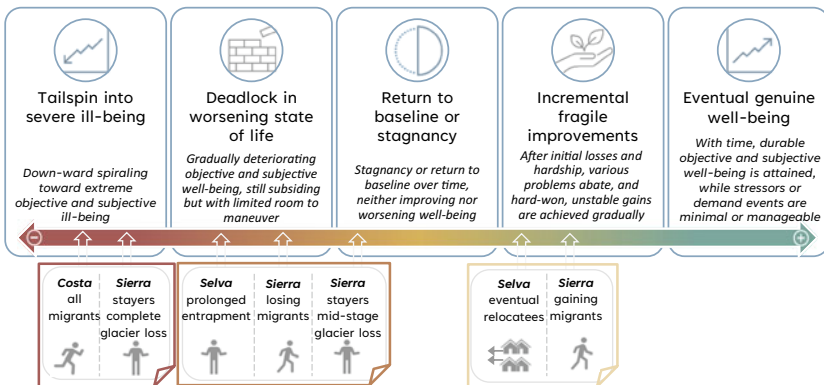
Tailspin into severe ill-being

Down-ward spiraling toward extreme objective and subjective ill-being

Deadlock in worsening state of life

Gradually deteriorating objective and subjective well-being, still subsiding but with limited room to maneuver

Return to baseline or stagnancy

Stagnancy or return to baseline over time, neither improving nor worsening well-being

Incremental fragile improvements

After initial losses and hardship, various problems abate, and hard-won, unstable gains are achieved gradually

Eventual genuine well-being

With time, durable objective and subjective well-being is attained, while stressors or demand events are minimal or manageable

−

+

Costa all migrants

Sierra stayers complete glacier loss

Selva prolonged entrapment

Sierra losing migrants

Sierra stayers mid-stage glacier loss

Selva eventual relocatees

Sierra gaining migrants